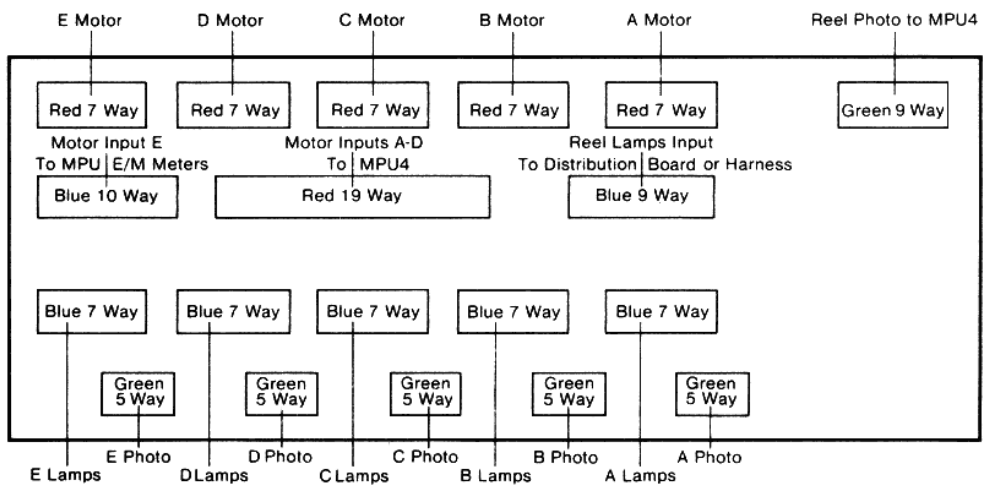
E Motor D Motor C Motor B Motor A Motor Reel Photo to MPU4

Red 7 Way Red 7 Way Red 7 Way Red 7 Way Red 7 Way Green 9 Way

Motor Input E To MPU E/M Meters

Motor Inputs A-D To MPU4

Reel Lamps Input To Distribution Board or Harness

Blue 10 Way Red 19 Way Blue 9 Way

Blue 7 Way Blue 7 Way Blue 7 Way Blue 7 Way Blue 7 Way

Green 5 Way Green 5 Way Green 5 Way Green 5 Way Green 5 Way

E Photo D Photo C Photo B Photo A Photo

E Lamps DLamps CLamps B Lamps A Lamps